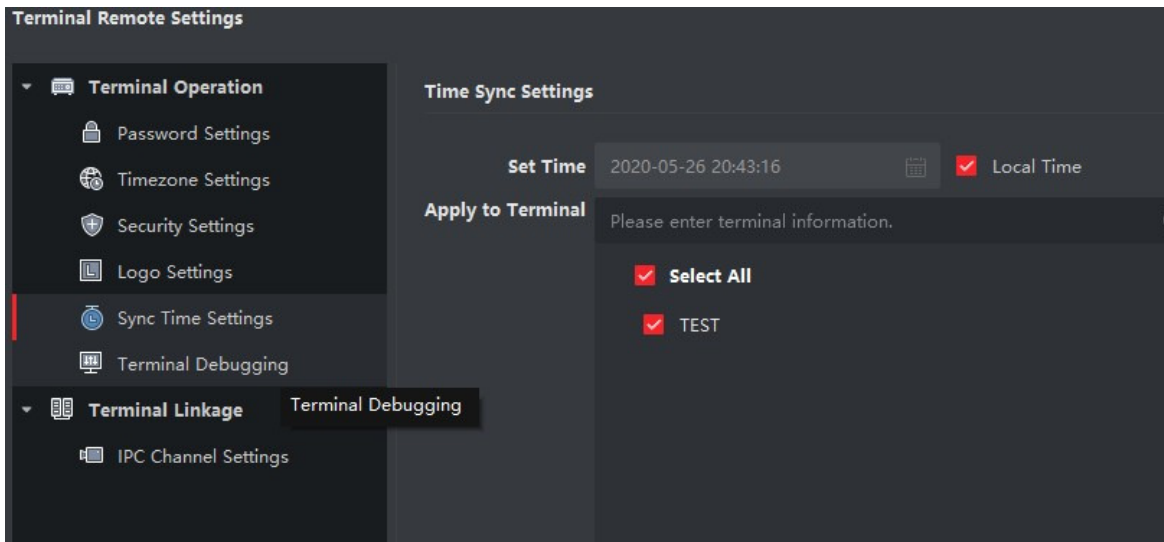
Terminal Remote Settings

Terminal Operation
Password Settings
Timezone Settings
Security Settings
Logo Settings
Sync Time Settings
Terminal Debugging
Terminal Linkage
Terminal Debugging
IPC Channel Settings

Time Sync Settings

Set Time 2020-05-26 20:43:16
Local Time
Apply to Terminal
Please enter terminal information.
Select All
TEST